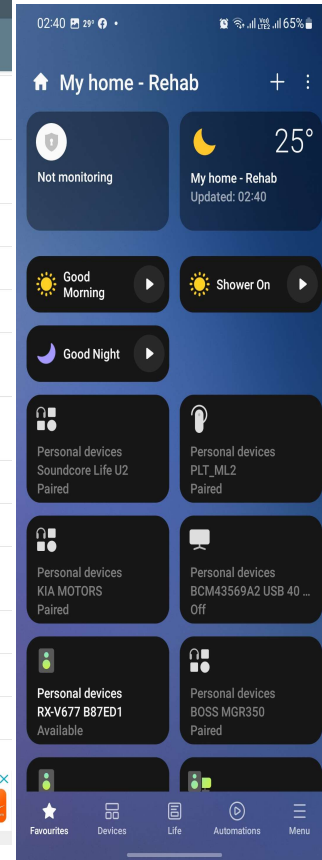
02:40 29° •

65%

My home - Rehab

+ ⋮

Not monitoring

25°

My home - Rehab
Updated: 02:40

Good Morning

Shower On

Good Night

Personal devices
Soundcore Life U2
Paired

Personal devices
PLT_ML2
Paired

Personal devices
KIA MOTORS
Paired

Personal devices
BCM43569A2 USB 40 ...
Off

Personal devices
RX-V677 B87ED1
Available

Personal devices
BOSS MGR350
Paired

Favourites

Devices

Life

Automations

Menu